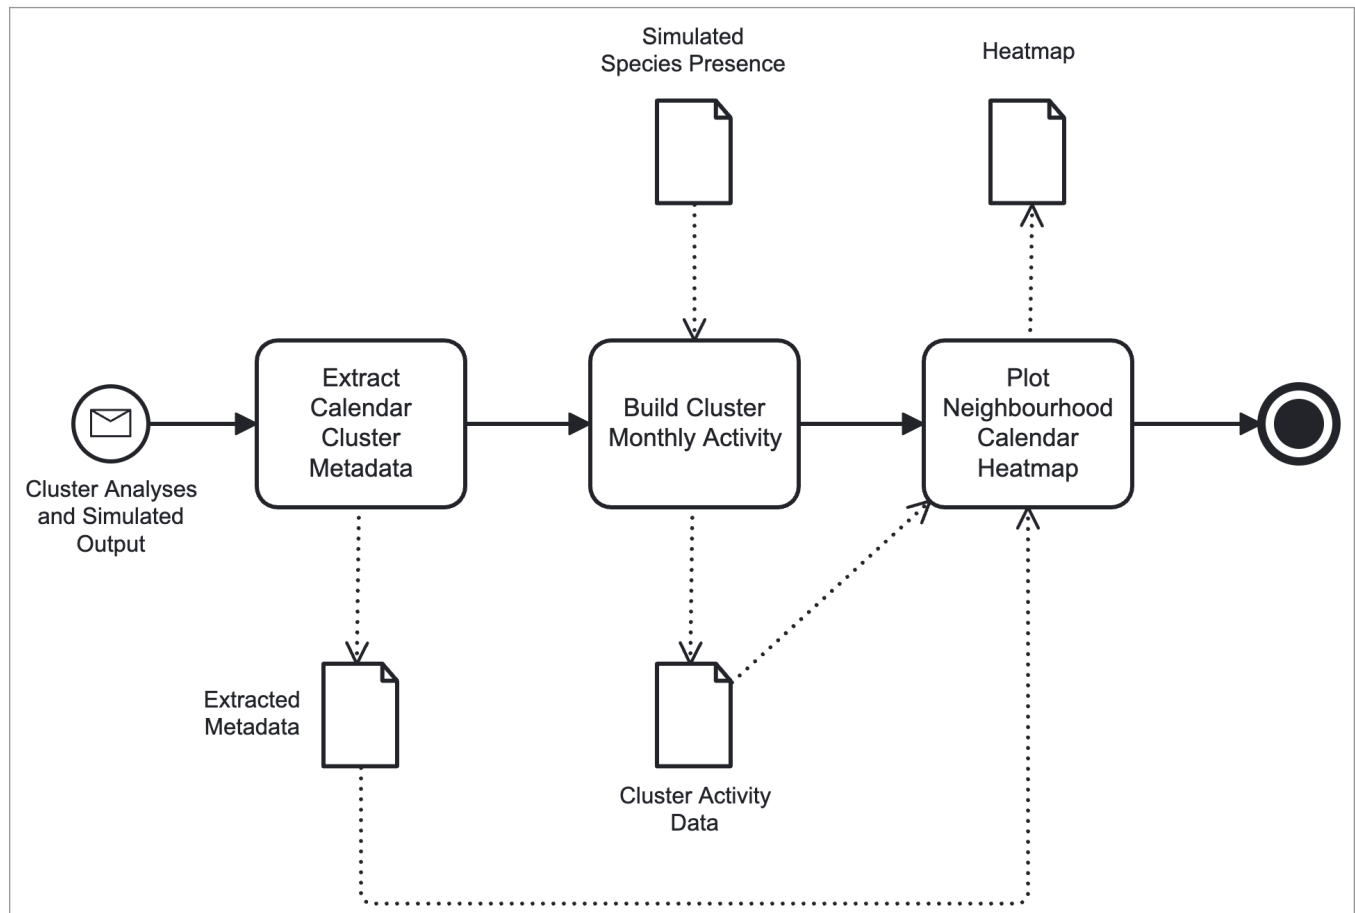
Simulated Species Presence

Heatmap

Cluster Analyses and Simulated Output

Extract Calendar Cluster Metadata

Build Cluster Monthly Activity

Plot Neighbourhood Calendar Heatmap

Extracted Metadata

Cluster Activity Data